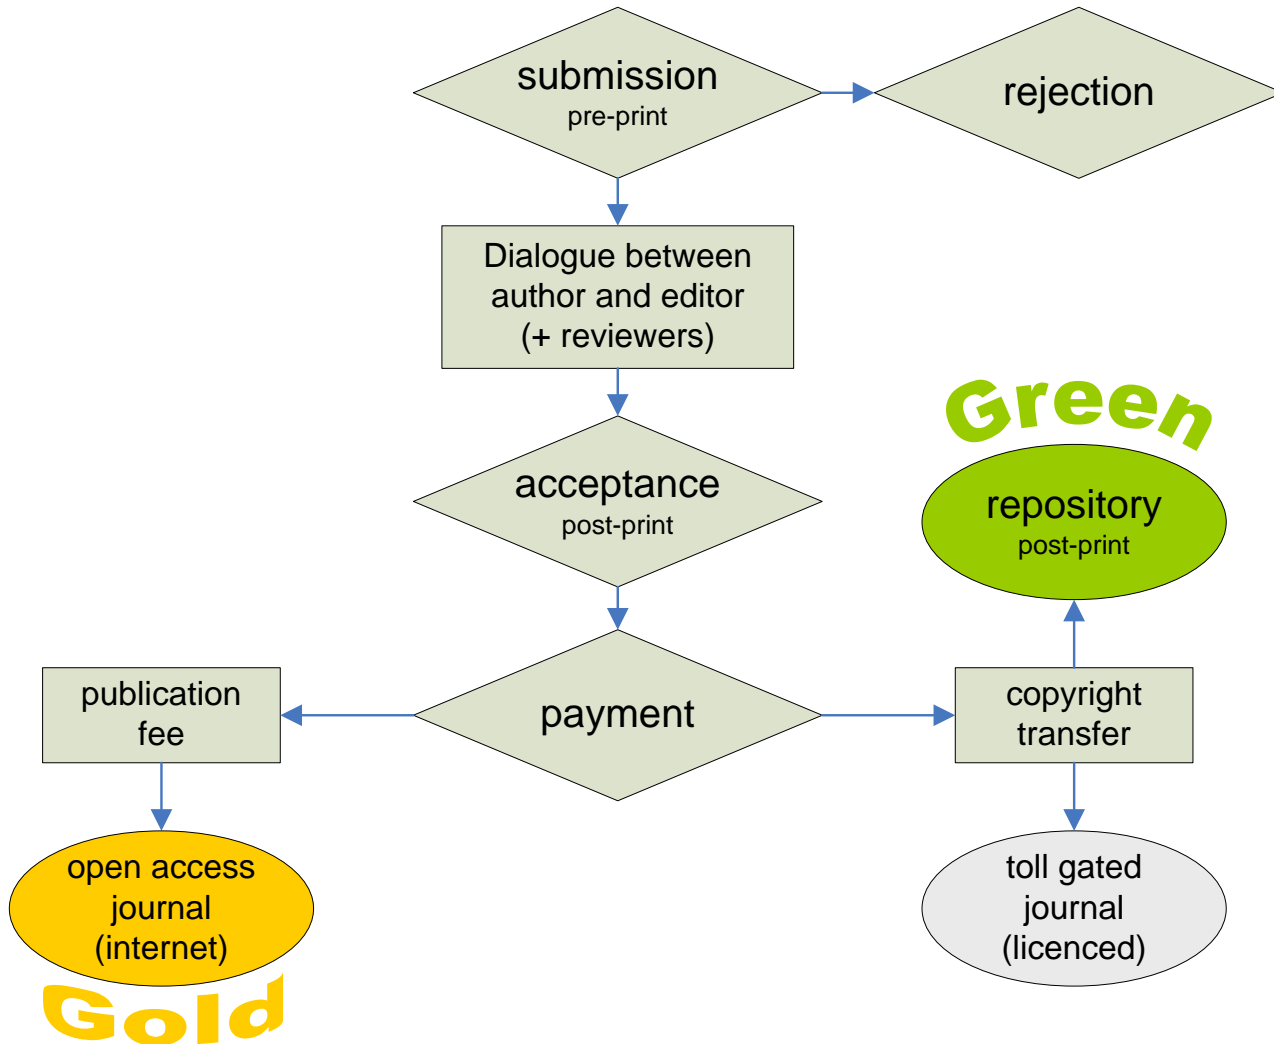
submission
pre-print

rejection

Dialogue between author and editor (+ reviewers)

Green

acceptance
post-print

repository
post-print

publication fee

payment

copyright transfer

open access journal (internet)

toll gated journal (licenced)

Gold